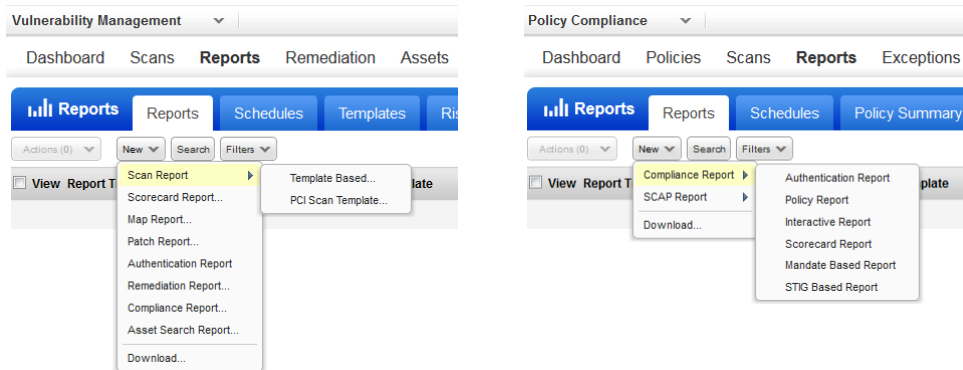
Vulnerability Management

Dashboard Scans Reports Remediation Assets

Reports Reports Schedules Templates Ris

Actions (0) New Search Filters

View Report T

Scan Report
Scorecard Report...
Map Report...
Patch Report...
Authentication Report
Remediation Report...
Compliance Report...
Asset Search Report...
Download...

Template Based...
PCI Scan Template...

late

Policy Compliance

Dashboard Policies Scans Reports Exceptions

Reports Reports Schedules Policy Summary

Actions (0) New Search Filters

View Report T

Compliance Report
SCAP Report
Download...

Authentication Report
Policy Report
Interactive Report
Scorecard Report
Mandate Based Report
STIG Based Report

late